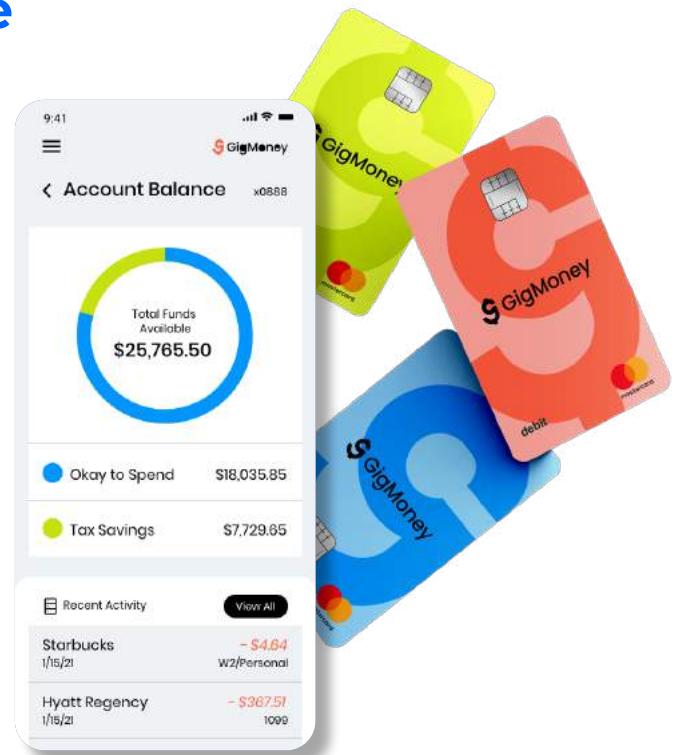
e

9:41

GigMoney

Account Balance x0888

Total Funds Available
$25,765.50

Okay to Spend $18,035.85

Tax Savings $7,729.65

Recent Activity View All

Starbucks - $4.64
1/15/21 W2/Personal

Hyatt Regency - $367.51
1/15/21 1099

GigMoney
mastercard

GigMoney
debit
mastercard

GigMoney
mastercard